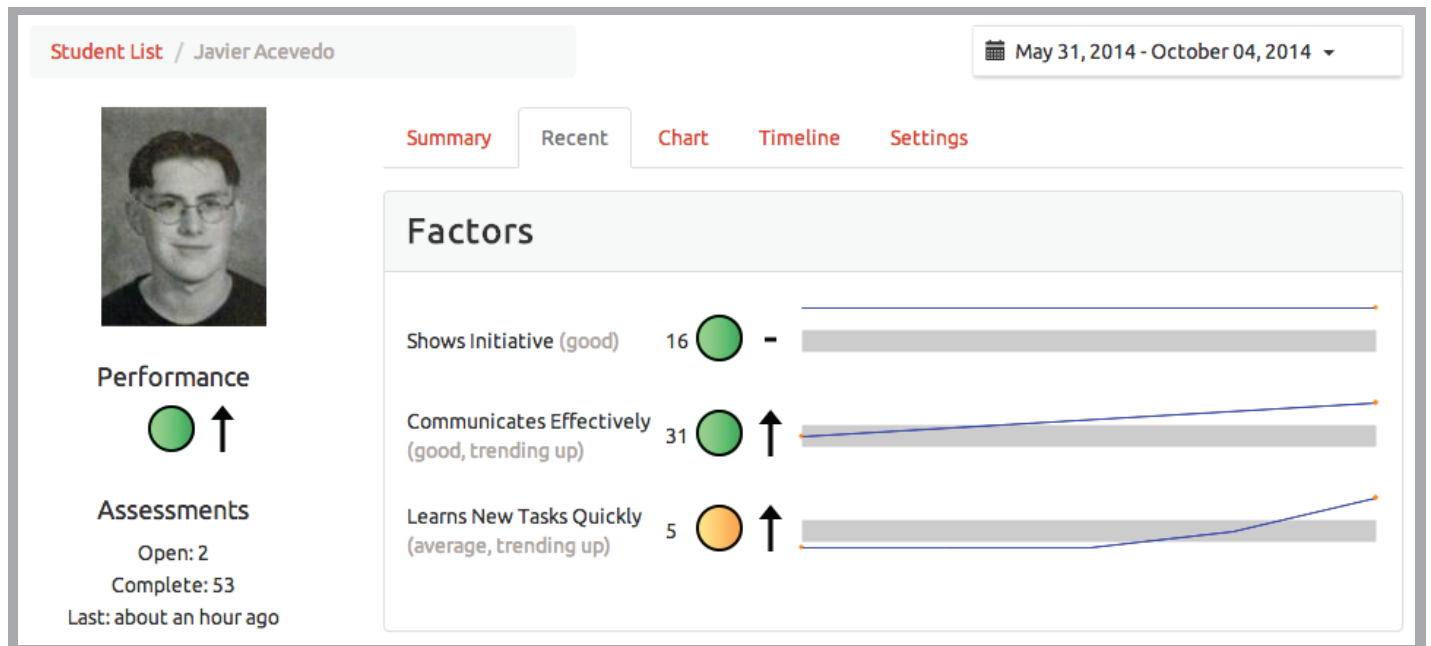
Student List / Javier Acevedo

May 31, 2014 - October 04, 2014

Summary Recent Chart Timeline Settings

Factors

Shows Initiative (good) 16 -

Communicates Effectively (good, trending up) 31 ↑

Learns New Tasks Quickly (average, trending up) 5 ↑

Performance
↑

Assessments
Open: 2
Complete: 53
Last: about an hour ago